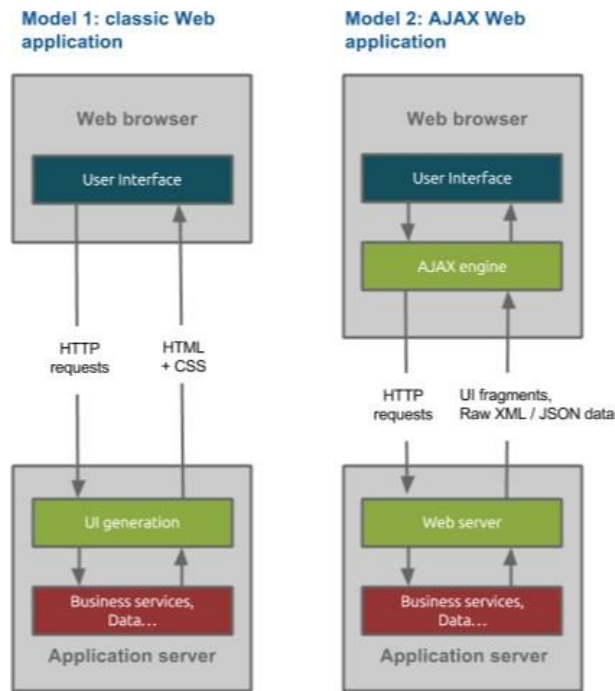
Model 1: classic Web application

Web browser

User Interface

HTTP requests

HTML + CSS

UI generation

Business services, Data…

Application server

Model 2: AJAX Web application

Web browser

User Interface

AJAX engine

HTTP requests

UI fragments, Raw XML / JSON data

Web server

Business services, Data…

Application server